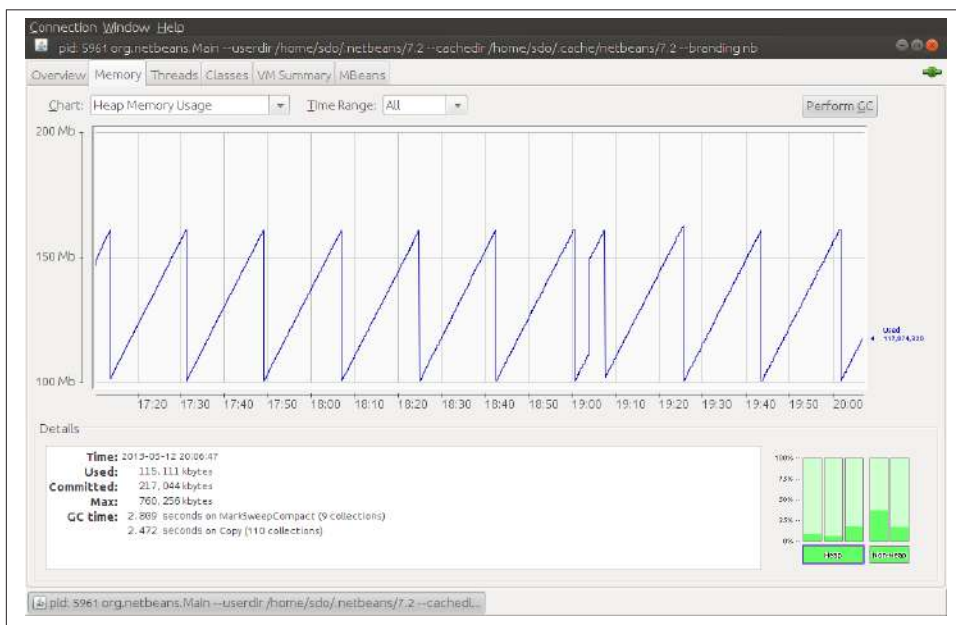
Connection Window Help

pid: 5961 org.netbeans.Main --userdir /home/sdo/.netbeans/7.2 --cachedir /home/sdo/.cache/netbeans/7.2 --branding nb

Overview | Memory | Threads | Classes | VM Summary | MBeans

Chart: Heap Memory Usage

Time Range: All

Perform GC

200 Mb

150 Mb

100 Mb

Used 117,874,320

17:20 17:30 17:40 17:50 18:00 18:10 18:20 18:30 18:40 18:50 19:00 19:10 19:20 19:30 19:40 19:50 20:00

Details

Time: 2013-05-12 20:06:47
Used: 115,111 kbytes
Committed: 217,044 kbytes
Max: 760,256 kbytes
GC time: 2.889 seconds on MarkSweepCompact (9 collections)
2.472 seconds on Copy (110 collections)

100%
75%
50%
25%
0%

Heap

Non-Heap

pid: 5961 org.netbeans.Main --userdir /home/sdo/.netbeans/7.2 --cachedi...